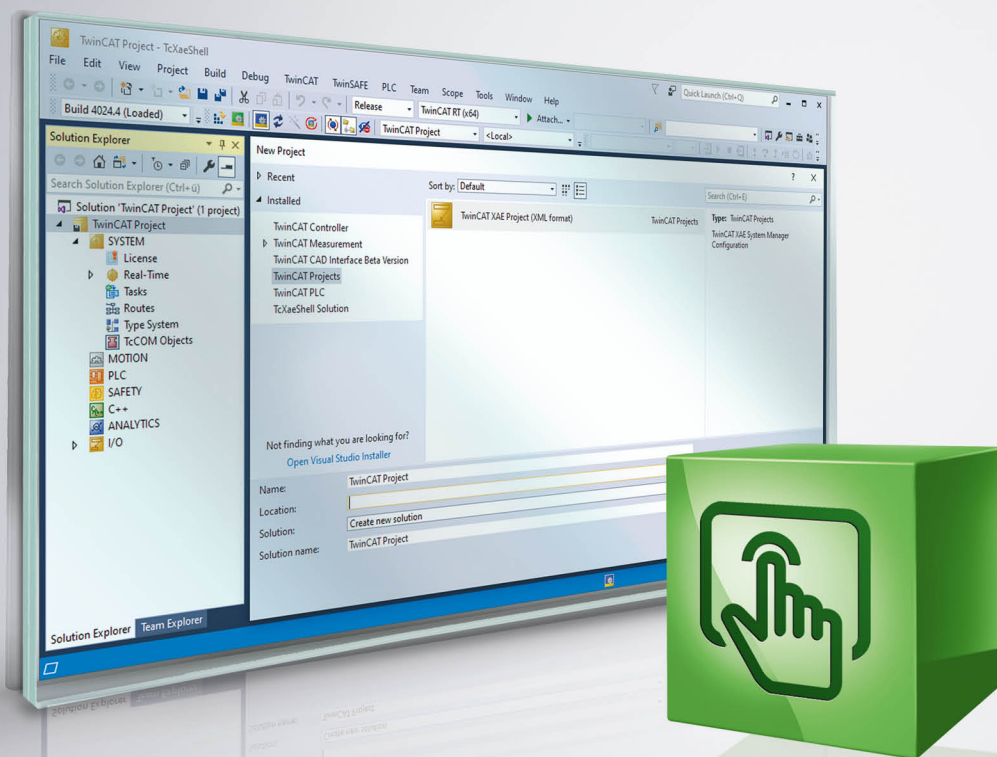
TwinCAT Project - TcXaeShell

File Edit View Project Build Debug TwinCAT TwinSAFE PLC Team Scope Tools Window Help

Quick Launch (Ctrl+Q)

Build 4024.4 (Loaded)

Release

TwinCAT RT (x64)

Attach...

TwinCAT Project

<Local>

Solution Explorer

Search Solution Explorer (Ctrl+ü)

Solution 'TwinCAT Project' (1 project)
TwinCAT Project
SYSTEM
License
Real-Time
Tasks
Routes
Type System
TcCOM Objects
MOTION
PLC
SAFETY
C++
ANALYTICS
I/O

Solution Explorer Team Explorer

New Project

Recent

Installed

Sort by: Default

TwinCAT Controller
TwinCAT Measurement
TwinCAT CAD Interface Beta Version
TwinCAT Projects
TwinCAT PLC
TcXaeShell Solution

TwinCAT XAE Project (XML format) TwinCAT Projects

Search (Ctrl+E)

Type: TwinCAT Projects

TwinCAT XAE System Manager Configuration

Not finding what you are looking for?
Open Visual Studio Installer

Name: TwinCAT Project
Location:
Solution: Create new solution
Solution name: TwinCAT Project